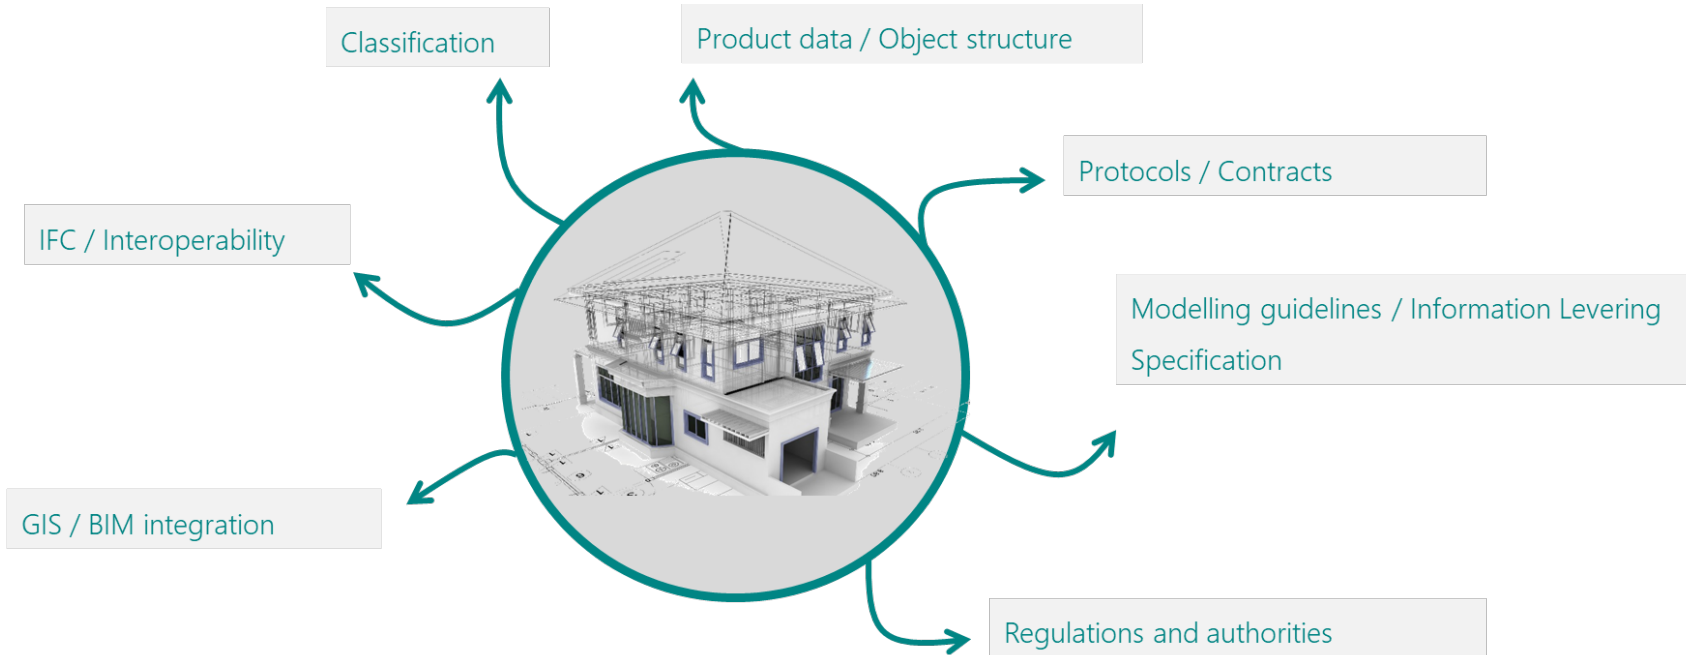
Classification

Product data / Object structure

Protocols / Contracts

IFC / Interoperability

Modelling guidelines / Information Levering Specification

GIS / BIM integration

Regulations and authorities